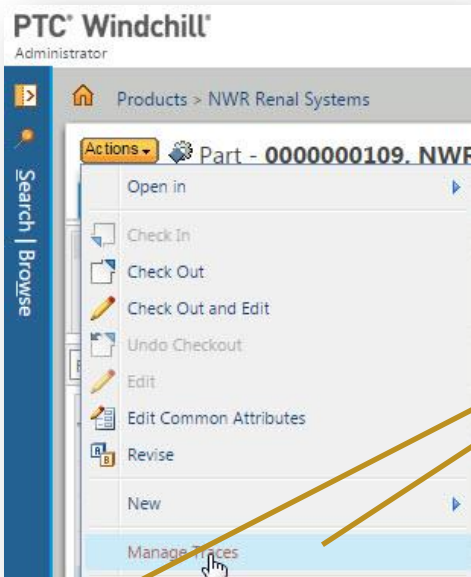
PTC® Windchill®
Administrator

Search | Browse

Products > NWR Renal Systems

Actions ▾ Part - 0000000109, NWR

Open in

Check In

Check Out

Check Out and Edit

Undo Checkout

Edit

Edit Common Attributes

Revise

New

Manage Traces